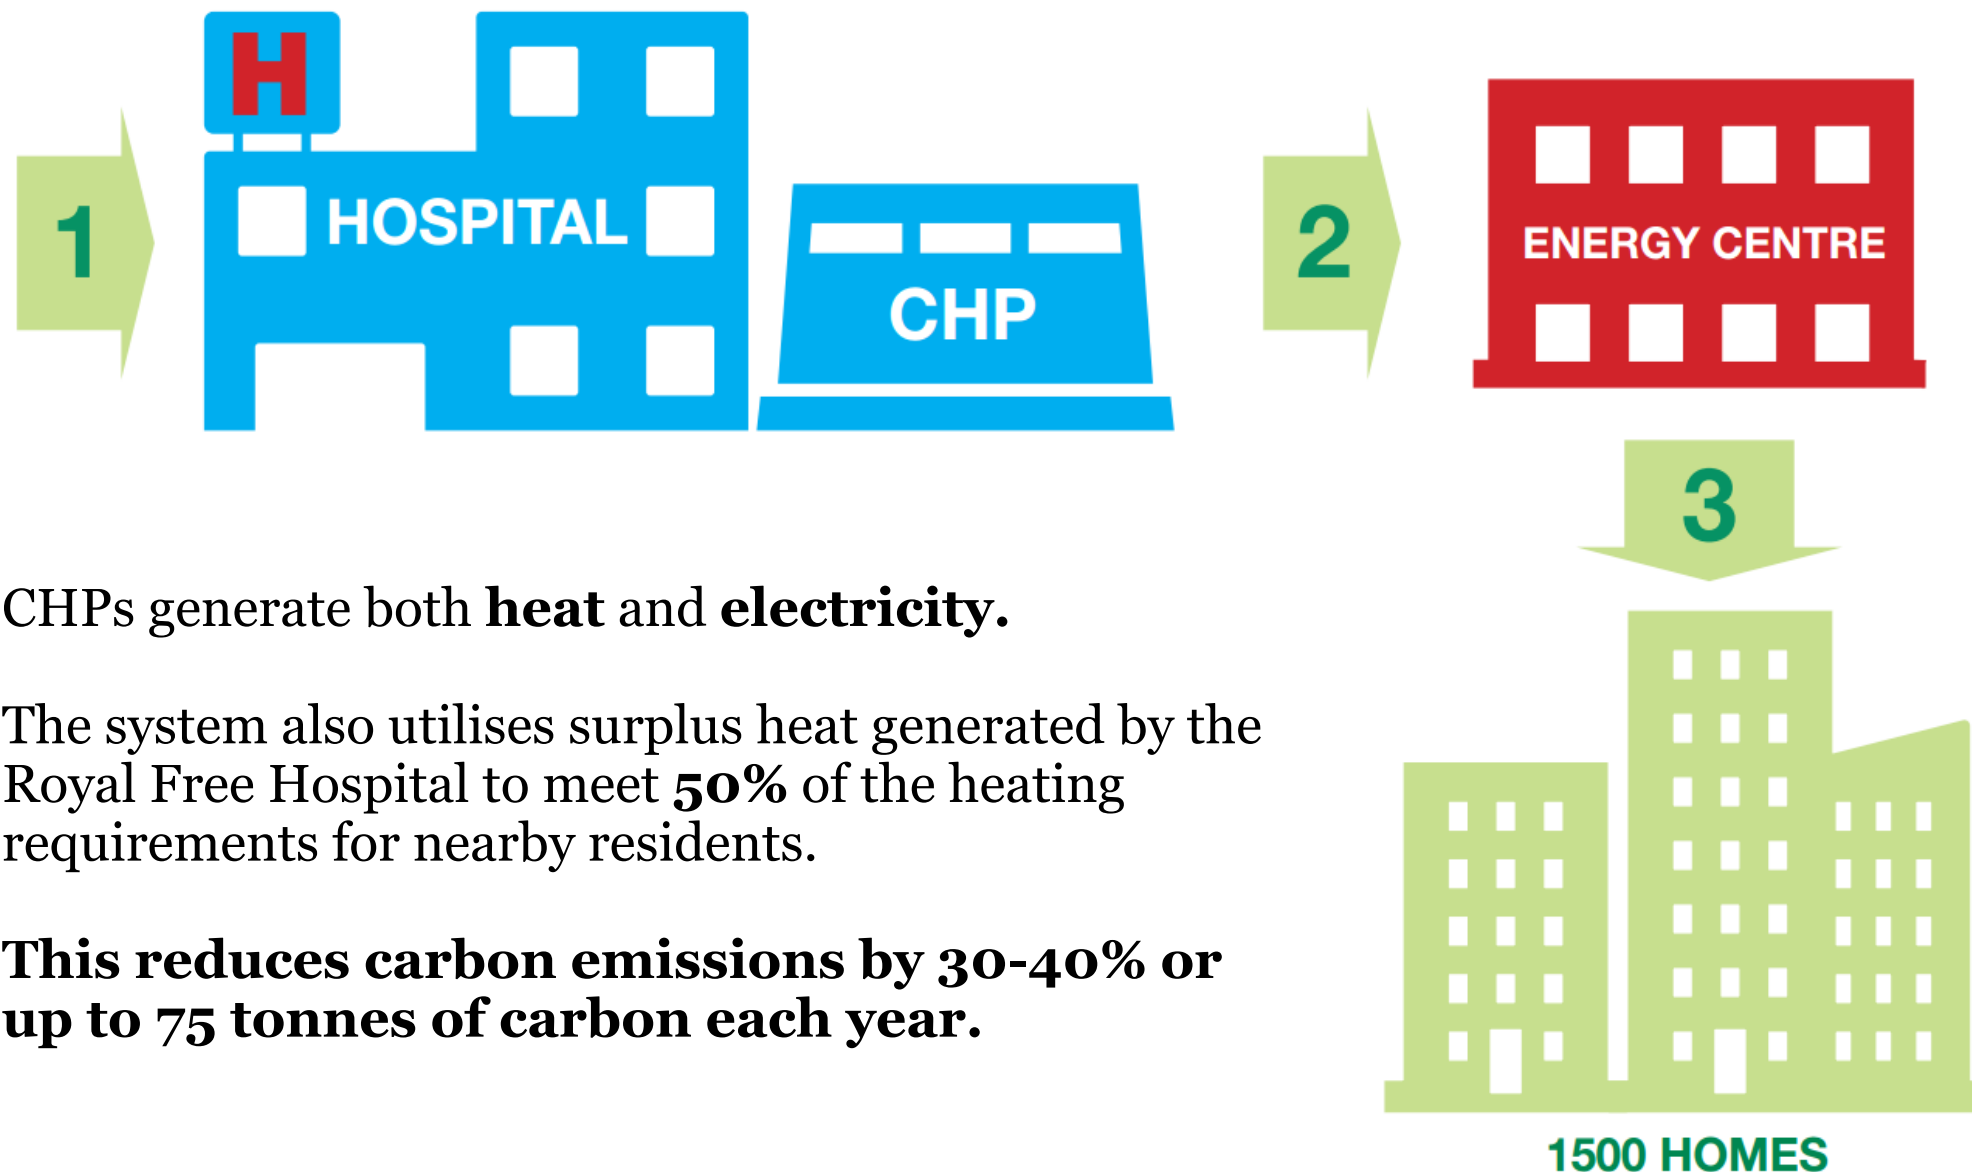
1

H

HOSPITAL

CHP

2

ENERGY CENTRE

3

CHPs generate both **heat** and **electricity.**

The system also utilises surplus heat generated by the Royal Free Hospital to meet **50%** of the heating requirements for nearby residents.

**This reduces carbon emissions by 30-40% or up to 75 tonnes of carbon each year.**

1500 HOMES